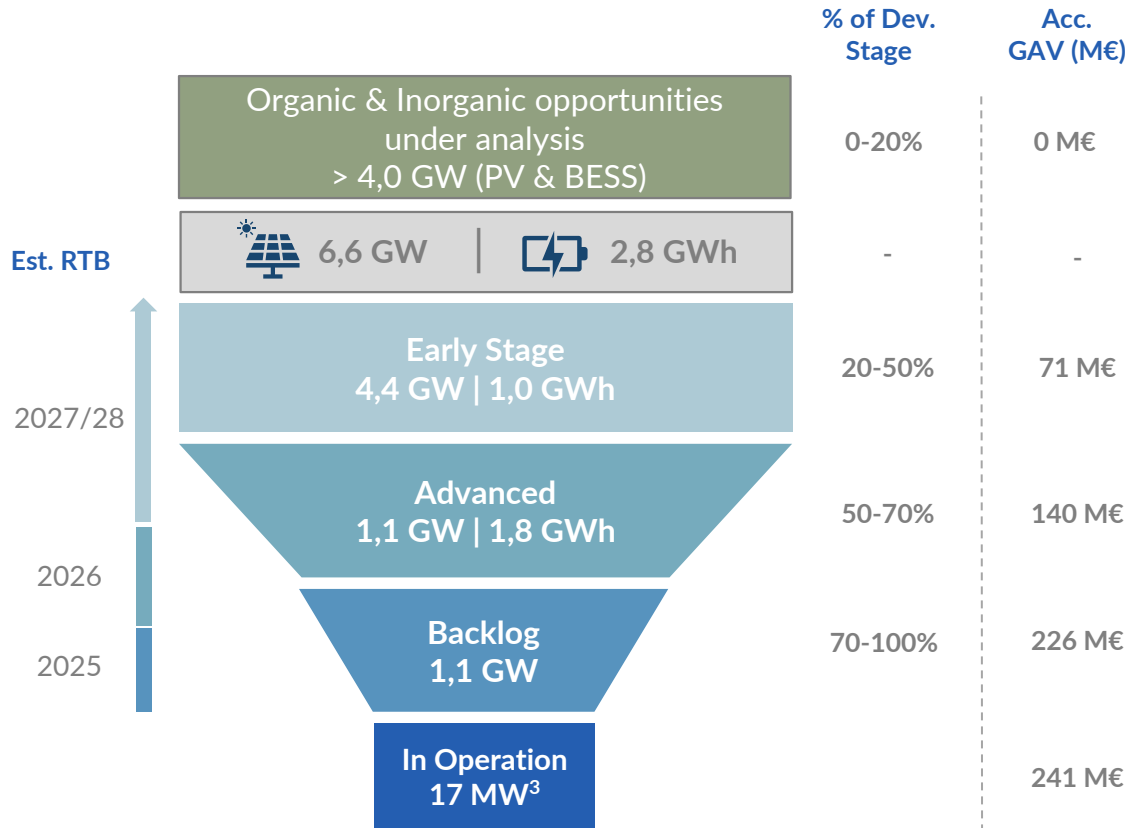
% of Dev. Stage

Acc. GAV (M€)

Organic & Inorganic opportunities under analysis > 4,0 GW (PV & BESS)

0-20%

0 M€

Est. RTB

6,6 GW | 2,8 GWh

-

-

Early Stage
4,4 GW | 1,0 GWh

20-50%

71 M€

2027/28

Advanced
1,1 GW | 1,8 GWh

50-70%

140 M€

2026

Backlog
1,1 GW

70-100%

226 M€

2025

In Operation
17 MW$^3$

241 M€